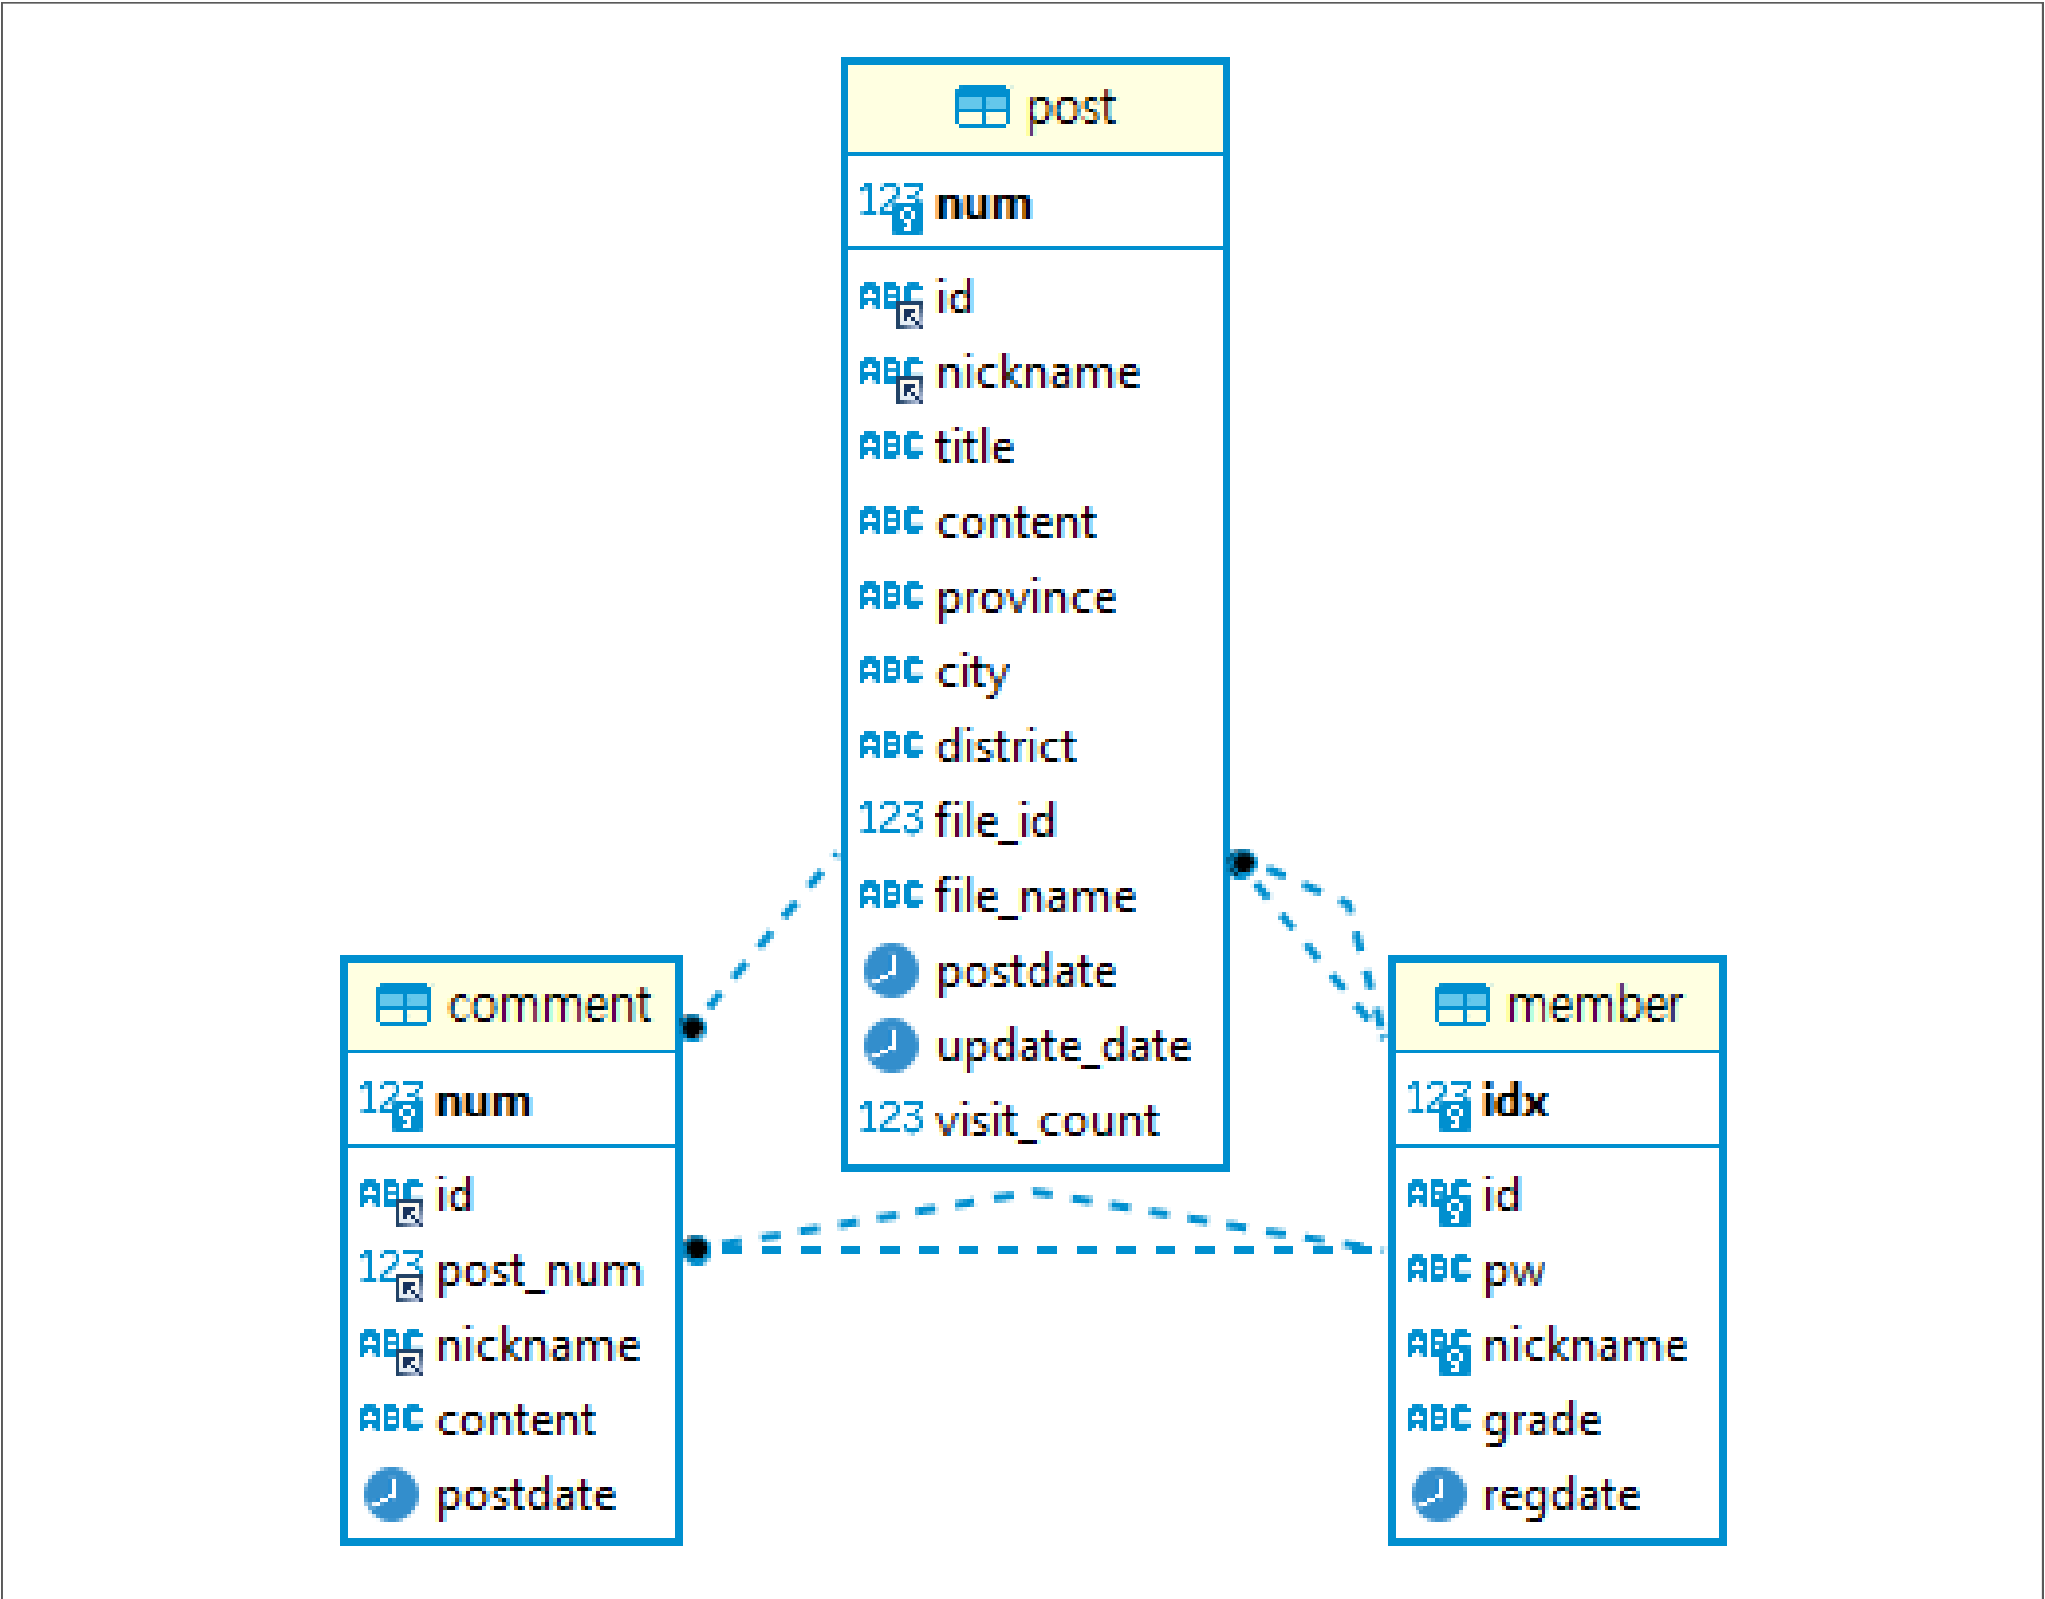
post

123 num

ABC id
ABC nickname
ABC title
ABC content
ABC province
ABC city
ABC district
123 file_id
ABC file_name
postdate
update_date
123 visit_count

comment

123 num

ABC id
123 post_num
ABC nickname
ABC content
postdate

member

123 idx

ABC id
ABC pw
ABC nickname
ABC grade
regdate